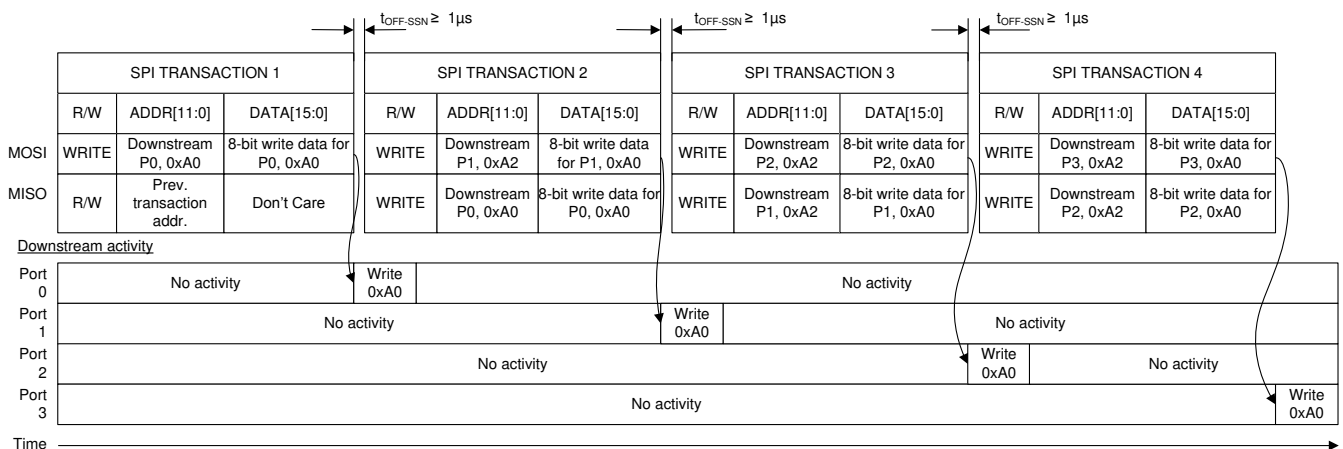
$t_{OFF-SSN} \geq$ 1µs $t_{OFF-SSN} \geq$ 1µs $t_{OFF-SSN} \geq$ 1µs

| | SPI TRANSACTION 1 | | | SPI TRANSACTION 2 | | | SPI TRANSACTION 3 | | | SPI TRANSACTION 4 | | |
|---|---|---|---|---|---|---|---|---|---|---|---|---|
| | R/W | ADDR[11:0] | DATA[15:0] | R/W | ADDR[11:0] | DATA[15:0] | R/W | ADDR[11:0] | DATA[15:0] | R/W | ADDR[11:0] | DATA[15:0] |
| MOSI | WRITE | Downstream P0, 0xA0 | 8-bit write data for P0, 0xA0 | WRITE | Downstream P1, 0xA2 | 8-bit write data for P1, 0xA0 | WRITE | Downstream P2, 0xA2 | 8-bit write data for P2, 0xA0 | WRITE | Downstream P3, 0xA2 | 8-bit write data for P3, 0xA0 |
| MISO | R/W | Prev. transaction addr. | Don't Care | WRITE | Downstream P0, 0xA0 | 8-bit write data for P0, 0xA0 | WRITE | Downstream P1, 0xA2 | 8-bit write data for P1, 0xA0 | WRITE | Downstream P2, 0xA2 | 8-bit write data for P2, 0xA0 |

Downstream activity

Port 0 No activity Write 0xA0 No activity

Port 1 No activity Write 0xA0 No activity

Port 2 No activity Write 0xA0 No activity

Port 3 No activity Write 0xA0

Time